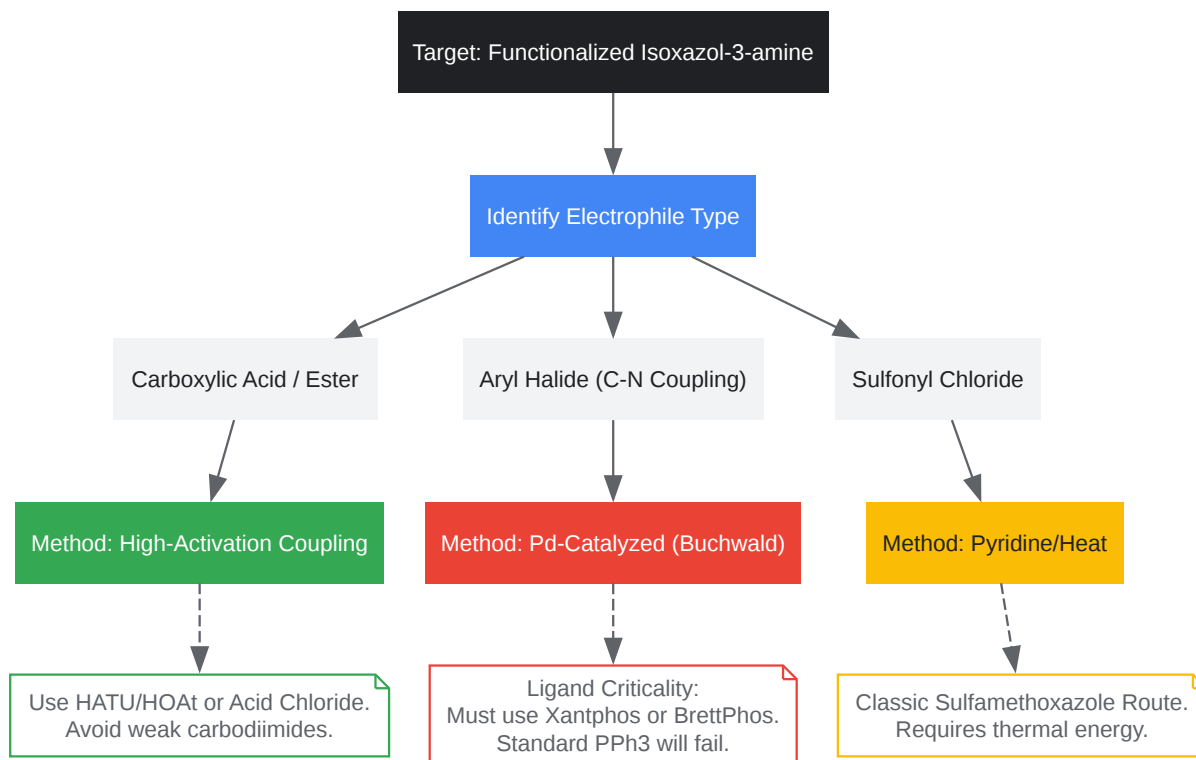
Target: Functionalized Isoxazol-3-amine

Identify Electrophile Type

Carboxylic Acid / Ester

Aryl Halide (C-N Coupling)

Sulfonyl Chloride

Method: High-Activation Coupling

Method: Pd-Catalyzed (Buchwald)

Method: Pyridine/Heat

Use HATU/HOAt or Acid Chloride. Avoid weak carbodiimides.

Ligand Criticality: Must use Xantphos or BrettPhos. Standard PPh3 will fail.

Classic Sulfamethoxazole Route. Requires thermal energy.